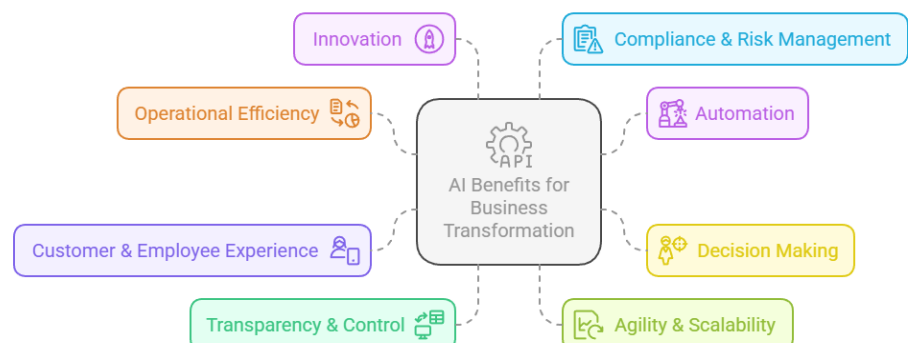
Innovation

Compliance & Risk Management

Operational Efficiency

Automation

API
AI Benefits for Business Transformation

Customer & Employee Experience

Decision Making

Transparency & Control

Agility & Scalability